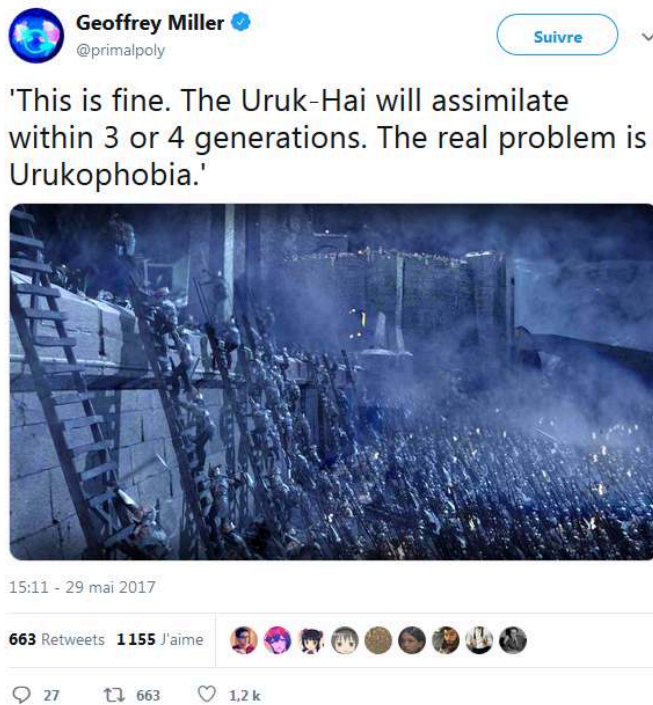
Geoffrey Miller
@primalpoly

Suivre

'This is fine. The Uruk-Hai will assimilate within 3 or 4 generations. The real problem is Urukophobia.'

15:11 - 29 mai 2017

663 Retweets 1 155 J'aime

27 663 1,2 k